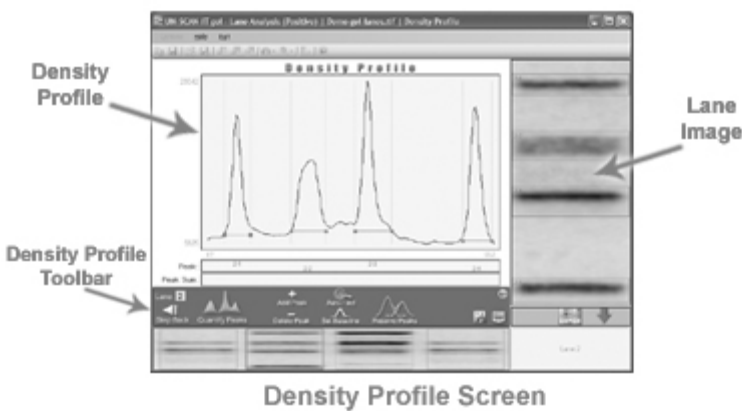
Density Profile

Lane Image

Density Profile Toolbar

Density Profile

2550

Peaks

Peak Scale

Lane 8

Step Back

Quantify Peaks

Add Peak

Delete Peak

Set Baseline

Resolve Peaks

Density Profile Screen